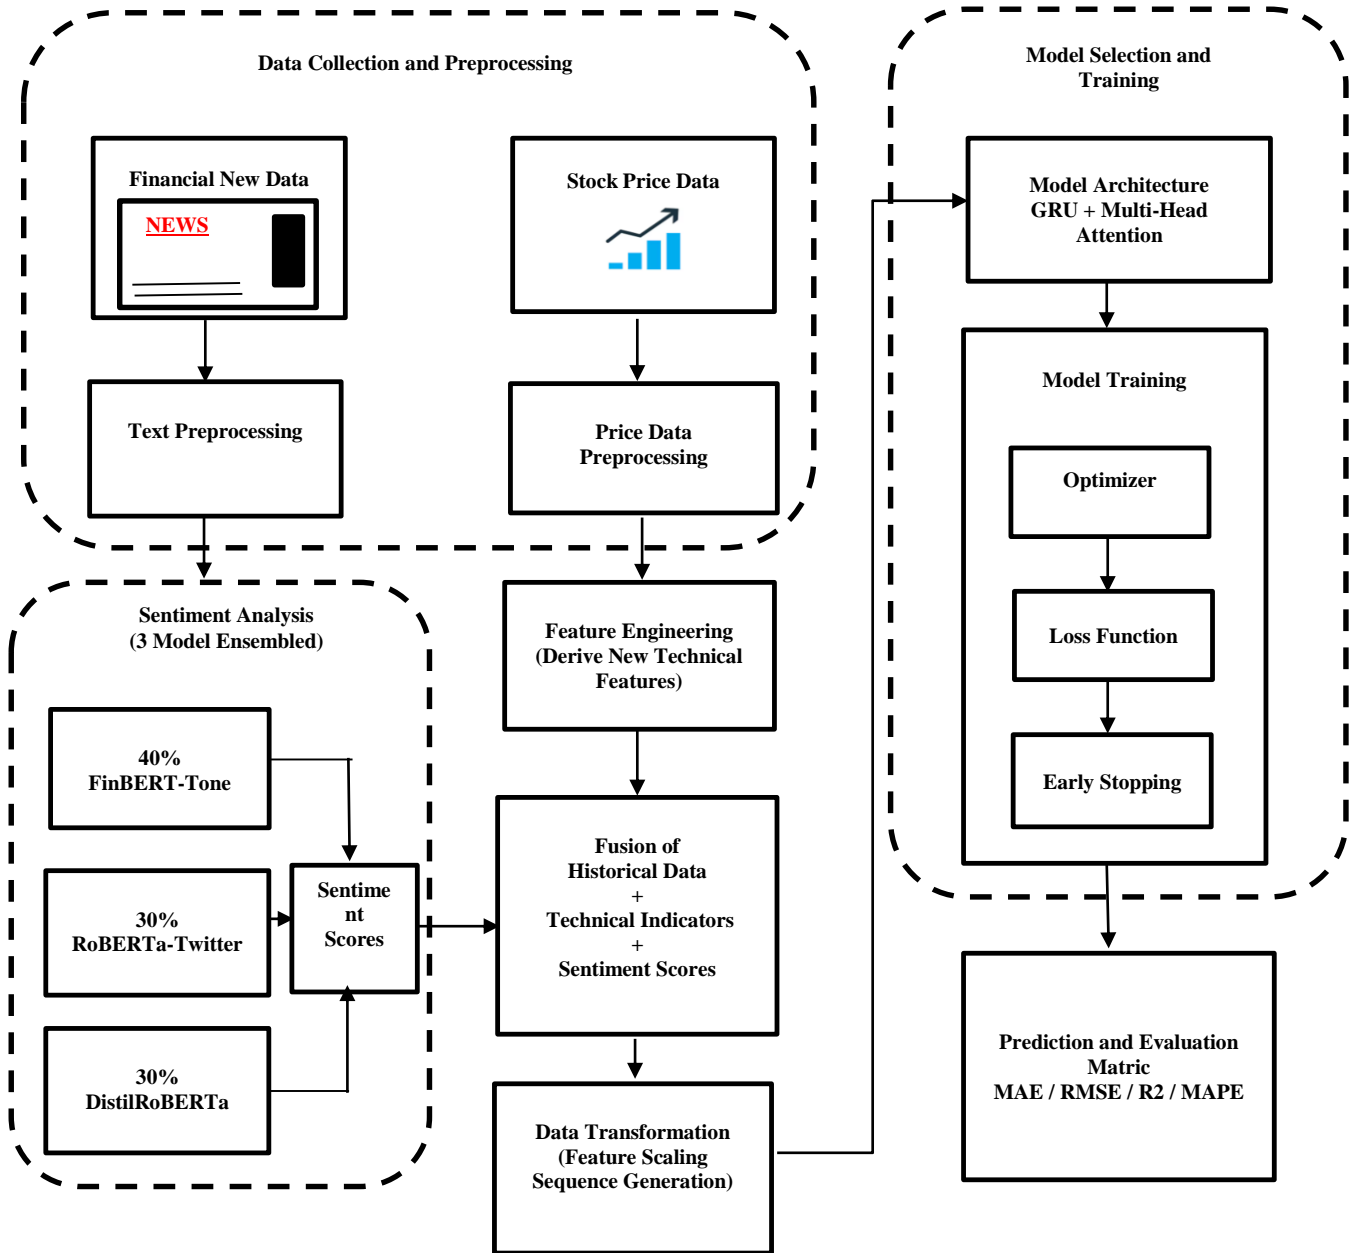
Data Collection and Preprocessing

Financial New Data

NEWS

Stock Price Data

Text Preprocessing

Price Data Preprocessing

Model Selection and Training

Model Architecture GRU + Multi-Head Attention

Model Training

Optimizer

Loss Function

Early Stopping

Sentiment Analysis (3 Model Ensembled)

40% FinBERT-Tone

30% RoBERTa-Twitter

30% DistilRoBERTa

Sentime nt Scores

Feature Engineering (Derive New Technical Features)

Fusion of Historical Data + Technical Indicators + Sentiment Scores

Data Transformation (Feature Scaling Sequence Generation)

Prediction and Evaluation Matric MAE / RMSE / R2 / MAPE